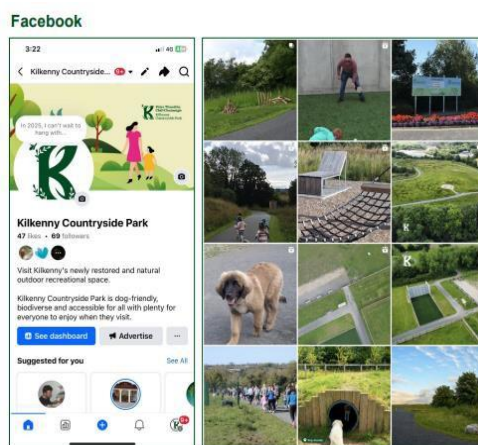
Facebook

3:22

Kilkenny Countryside...

In 2025, I can't wait to hang with...

Kilkenny Countryside Park

47 likes • 69 followers

Visit Kilkenny's newly restored and natural outdoor recreational space.

Kilkenny Countryside Park is dog-friendly, biodiverse and accessible for all with plenty for everyone to enjoy when they visit.

See dashboard

Advertise

...

Suggested for you

See All

K